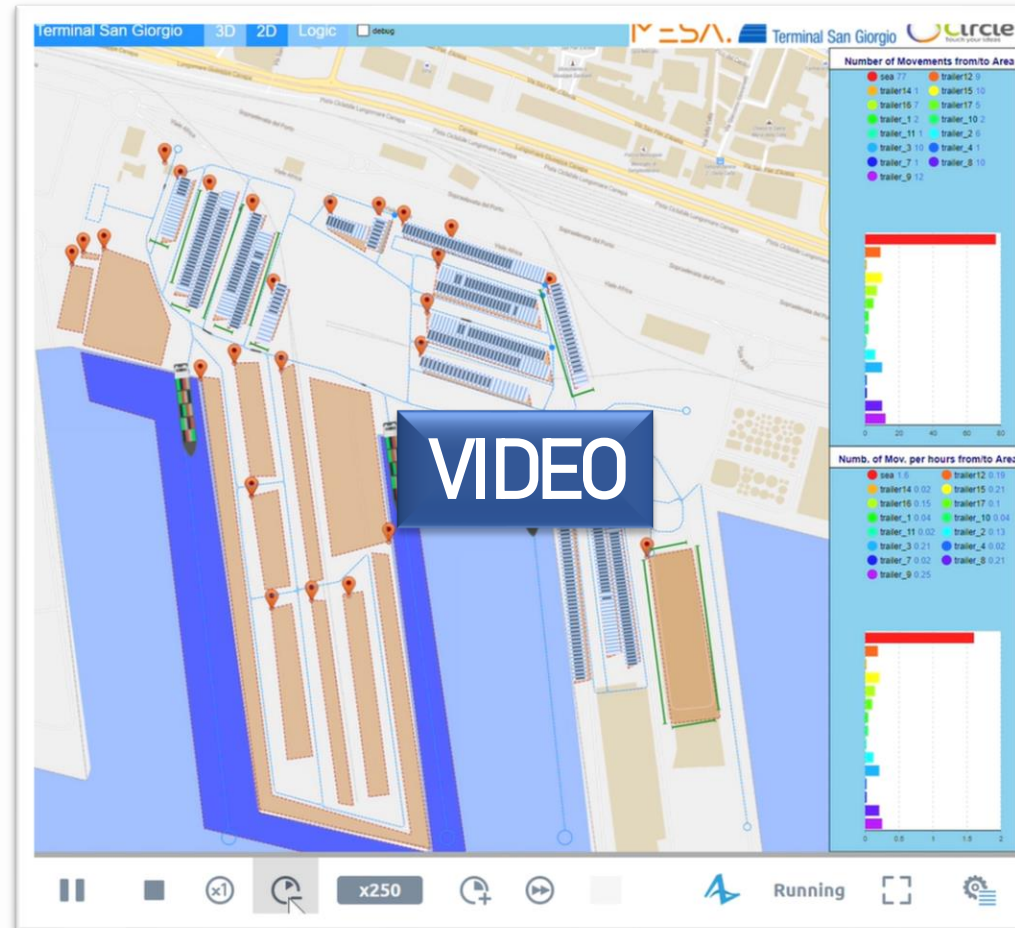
Terminal San Giorgio 3D 2D Logic debug

MESA. Terminal San Giorgio Circle touch your ideas

Number of Movements from/to Area

sea 77
trailer12 9
trailer14 1
trailer15 10
trailer16 7
trailer17 5
trailer_1 2
trailer_10 2
trailer_11 1
trailer_2 6
trailer_3 10
trailer_4 1
trailer_7 1
trailer_8 10
trailer_9 12

0 20 40 60 80

Numb. of Mov. per hours from/to Area

sea 1.6
trailer12 0.19
trailer14 0.02
trailer15 0.21
trailer16 0.15
trailer17 0.1
trailer_1 0.04
trailer_10 0.04
trailer_11 0.02
trailer_2 0.13
trailer_3 0.21
trailer_4 0.02
trailer_7 0.02
trailer_8 0.21
trailer_9 0.25

0 0.5 1 1.5 2

VIDEO

x1 x250 Running